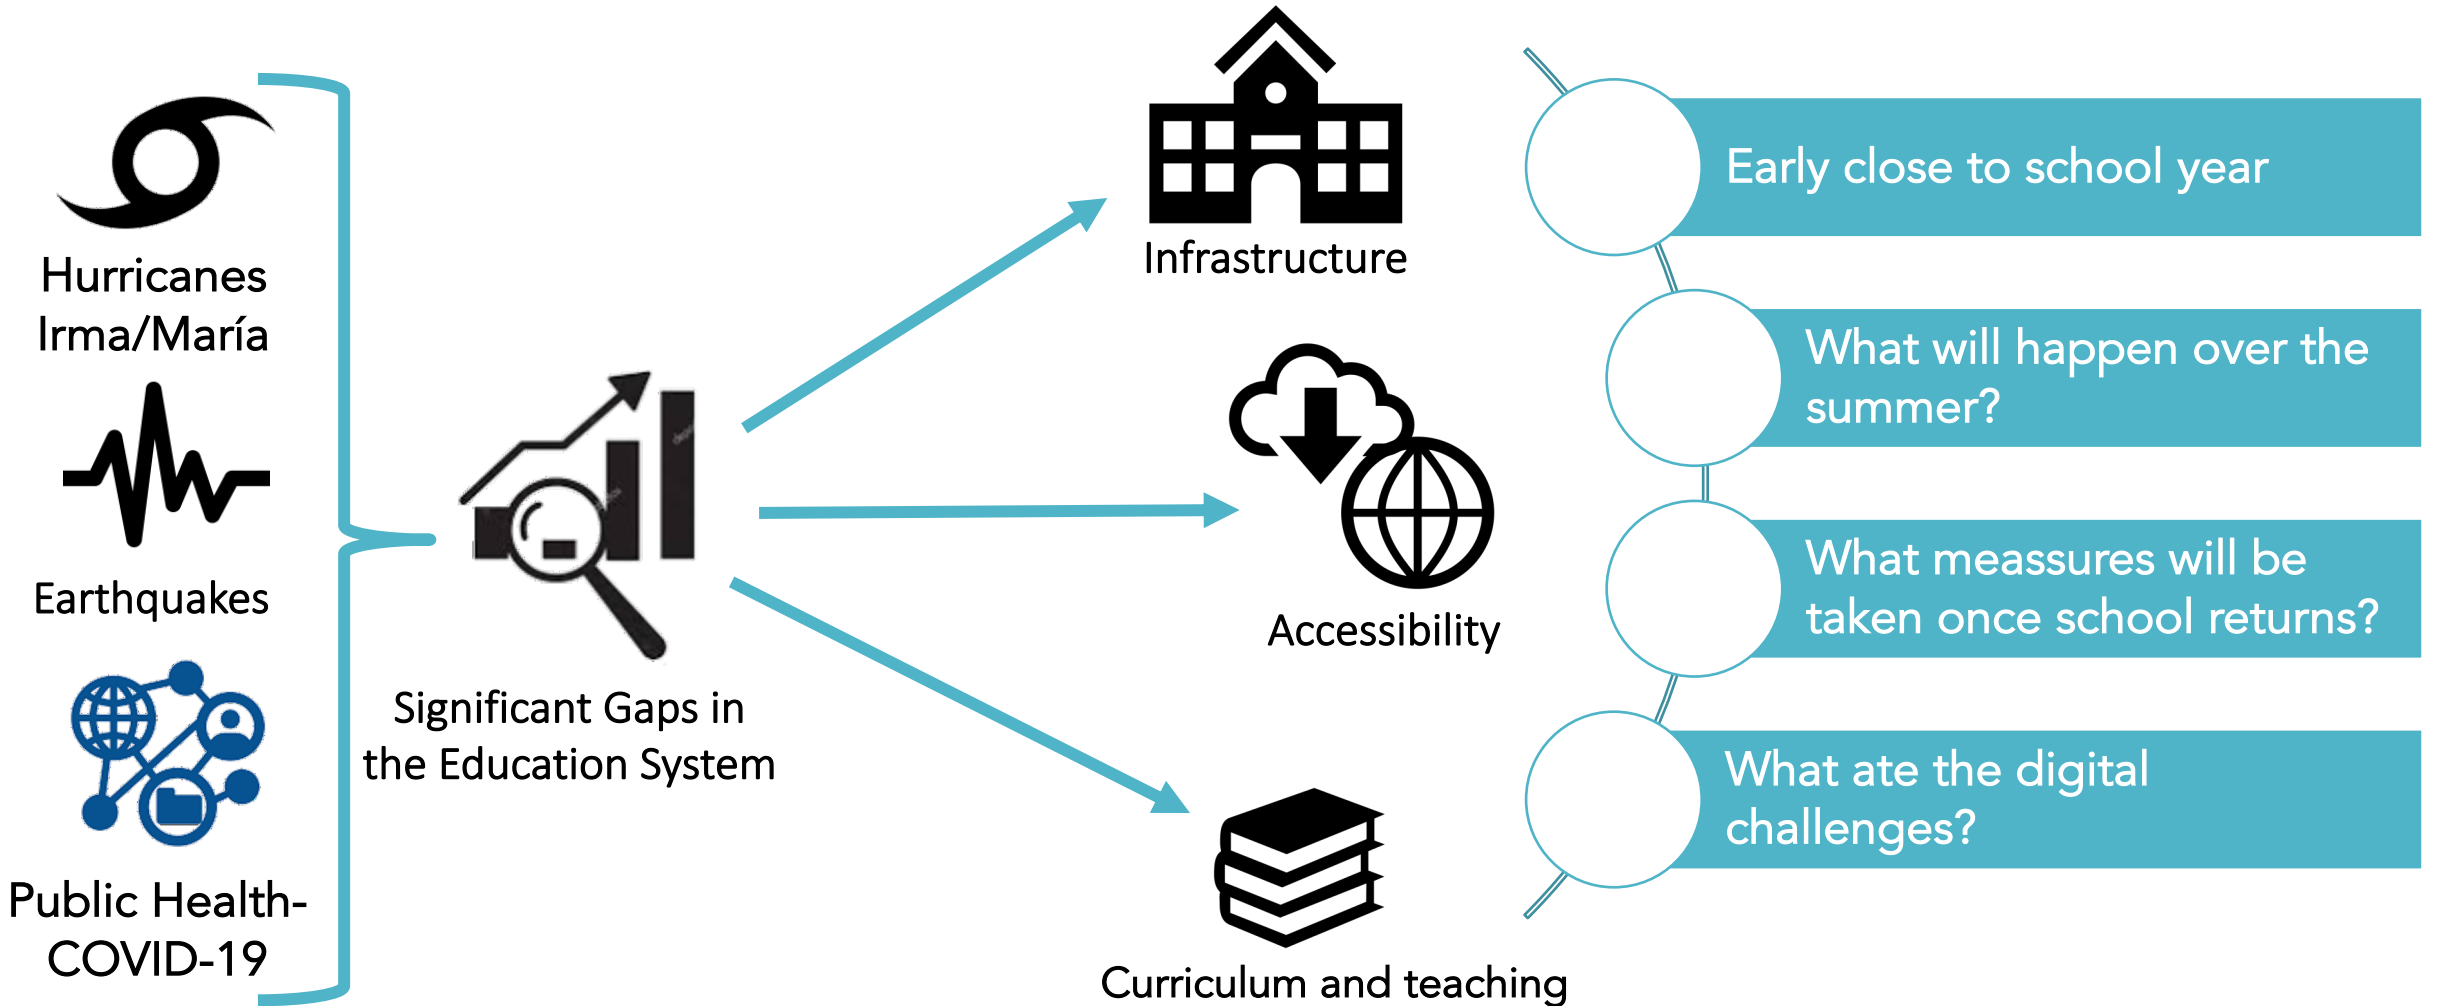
Hurricanes Irma/María

Earthquakes

Public Health- COVID-19

Significant Gaps in the Education System

Infrastructure

Accessibility

Curriculum and teaching

Early close to school year

What will happen over the summer?

What meassures will be taken once school returns?

What ate the digital challenges?